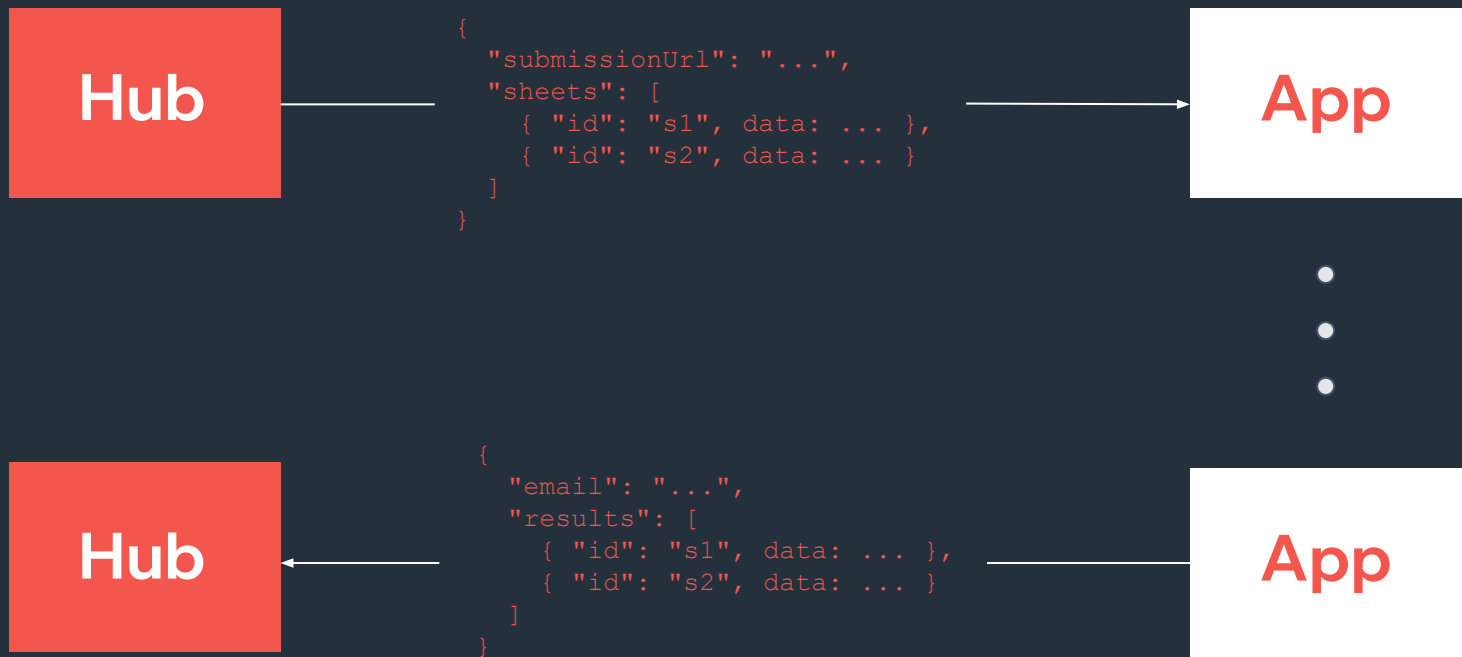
Hub

{
"submissionUrl": "...",
"sheets": [
{ "id": "s1", data: ... },
{ "id": "s2", data: ... }
]
}

App

Hub

{
"email": "...",
"results": [
{ "id": "s1", data: ... },
{ "id": "s2", data: ... }
]
}

App